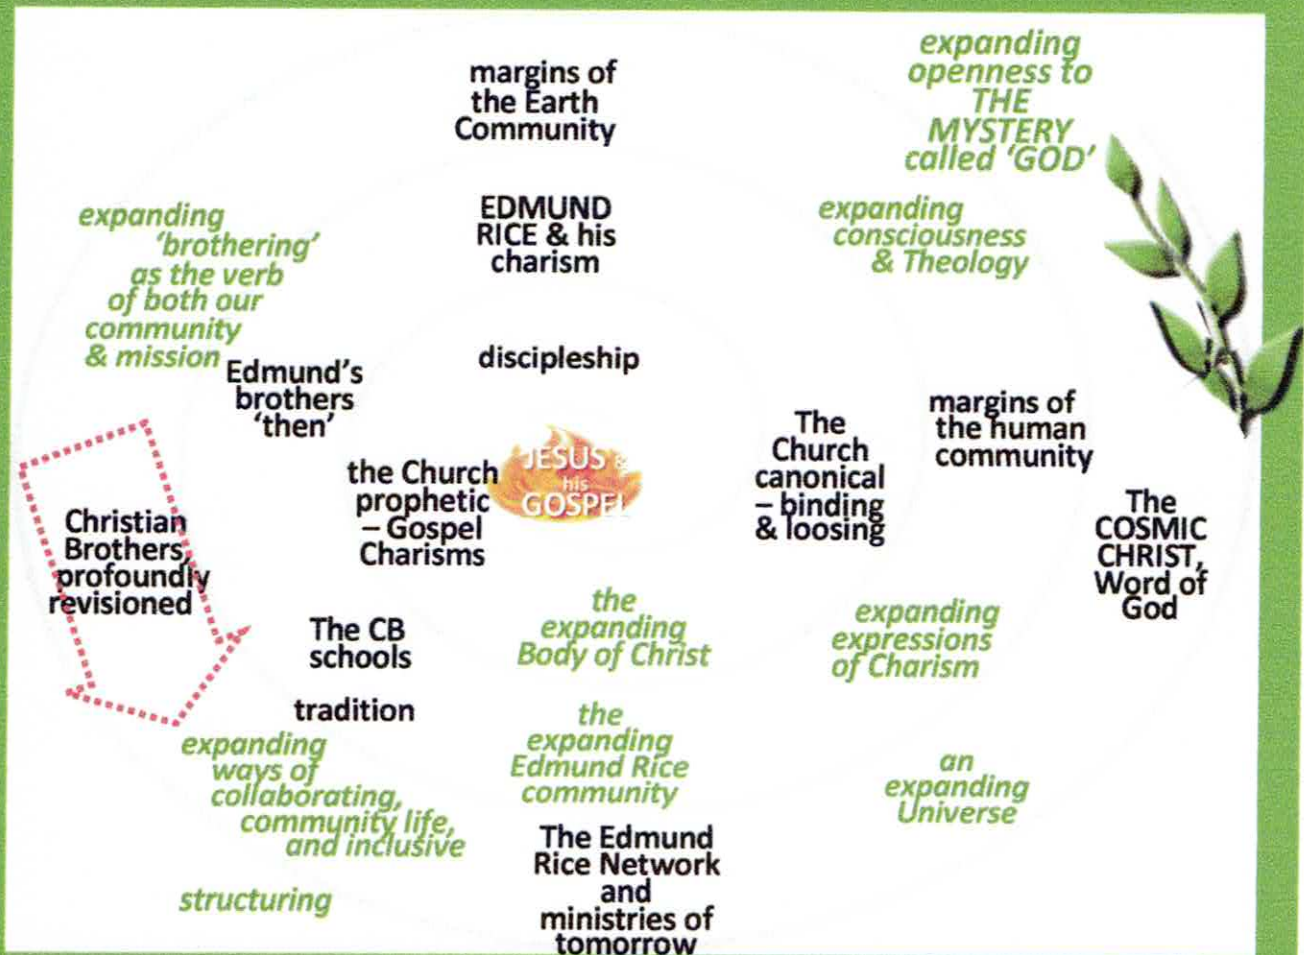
margins of the Earth Community

expanding openness to THE MYSTERY called 'GOD'

EDMUND RICE & his charism

expanding consciousness & Theology

expanding 'brothering' as the verb of both our community & mission

discipleship

Edmund's brothers 'then'

margins of the human community

The Church canonical – binding & loosing

the Church prophetic – Gospel Charisms

JESUS & his GOSPEL

Christian Brothers, profoundly revisioned

The COSMIC CHRIST, Word of God

The CB schools

the expanding Body of Christ

expanding expressions of Charism

tradition

expanding ways of collaborating, community life, and inclusive

the expanding Edmund Rice community

an expanding Universe

structuring

The Edmund Rice Network and ministries of tomorrow